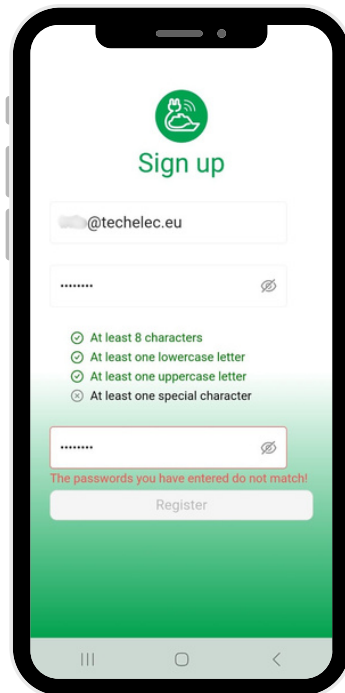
Sign up

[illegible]@techelec.eu

••••••••

At least 8 characters
At least one lowercase letter
At least one uppercase letter
At least one special character

••••••••

The passwords you have entered do not match!

Register